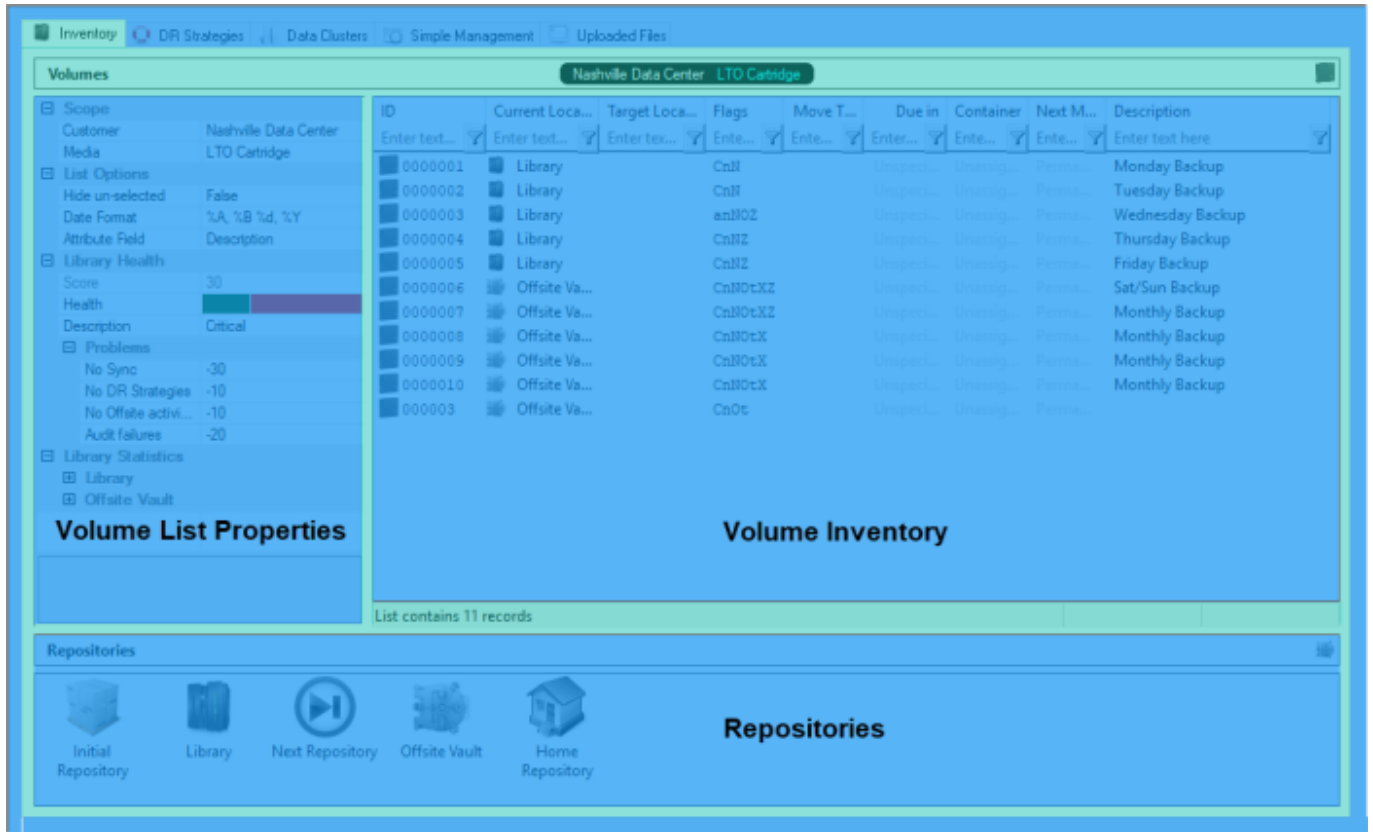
Inventory DR Strategies Data Clusters Simple Management Uploaded Files

Volumes Nashville Data Center LTO Cartridge

| | |
|---|---|
| ⊟ Scope | |
| Customer | Nashville Data Center |
| Media | LTO Cartridge |
| ⊟ List Options | |
| Hide un-selected | False |
| Date Format | %A, %B %d, %Y |
| Attribute Field | Description |
| ⊟ Library Health | |
| Score | 30 |
| Health | |
| Description | Critical |
| ⊟ Problems | |
| No Sync | -30 |
| No DR Strategies | -10 |
| No Offsite activi... | -10 |
| Audit failures | -20 |
| ⊟ Library Statistics | |
| ⊞ Library | |
| ⊞ Offsite Vault | |

Volume List Properties

| ID | Current Loca... | Target Loca... | Flags | Move T... | Due in | Container | Next M... | Description |
|---|---|---|---|---|---|---|---|---|
| Enter text... | Enter text... | Enter tex... | Ente... | Ente... | Enter... | Ente... | Ente... | Enter text here |
| 0000001 | Library | | CnN | | Unspeci... | Unassig... | Perma... | Monday Backup |
| 0000002 | Library | | CnN | | Unspeci... | Unassig... | Perma... | Tuesday Backup |
| 0000003 | Library | | anNOZ | | Unspeci... | Unassig... | Perma... | Wednesday Backup |
| 0000004 | Library | | CnNZ | | Unspeci... | Unassig... | Perma... | Thursday Backup |
| 0000005 | Library | | CnNZ | | Unspeci... | Unassig... | Perma... | Friday Backup |
| 0000006 | Offsite Va... | | CnNOtXZ | | Unspeci... | Unassig... | Perma... | Sat/Sun Backup |
| 0000007 | Offsite Va... | | CnNOtXZ | | Unspeci... | Unassig... | Perma... | Monthly Backup |
| 0000008 | Offsite Va... | | CnNOtX | | Unspeci... | Unassig... | Perma... | Monthly Backup |
| 0000009 | Offsite Va... | | CnNOtX | | Unspeci... | Unassig... | Perma... | Monthly Backup |
| 0000010 | Offsite Va... | | CnNOtX | | Unspeci... | Unassig... | Perma... | Monthly Backup |
| 000003 | Offsite Va... | | CnOt | | Unspeci... | Unassig... | Perma... | |

Volume Inventory

List contains 11 records

Repositories

Initial Repository Library Next Repository Offsite Vault Home Repository

Repositories